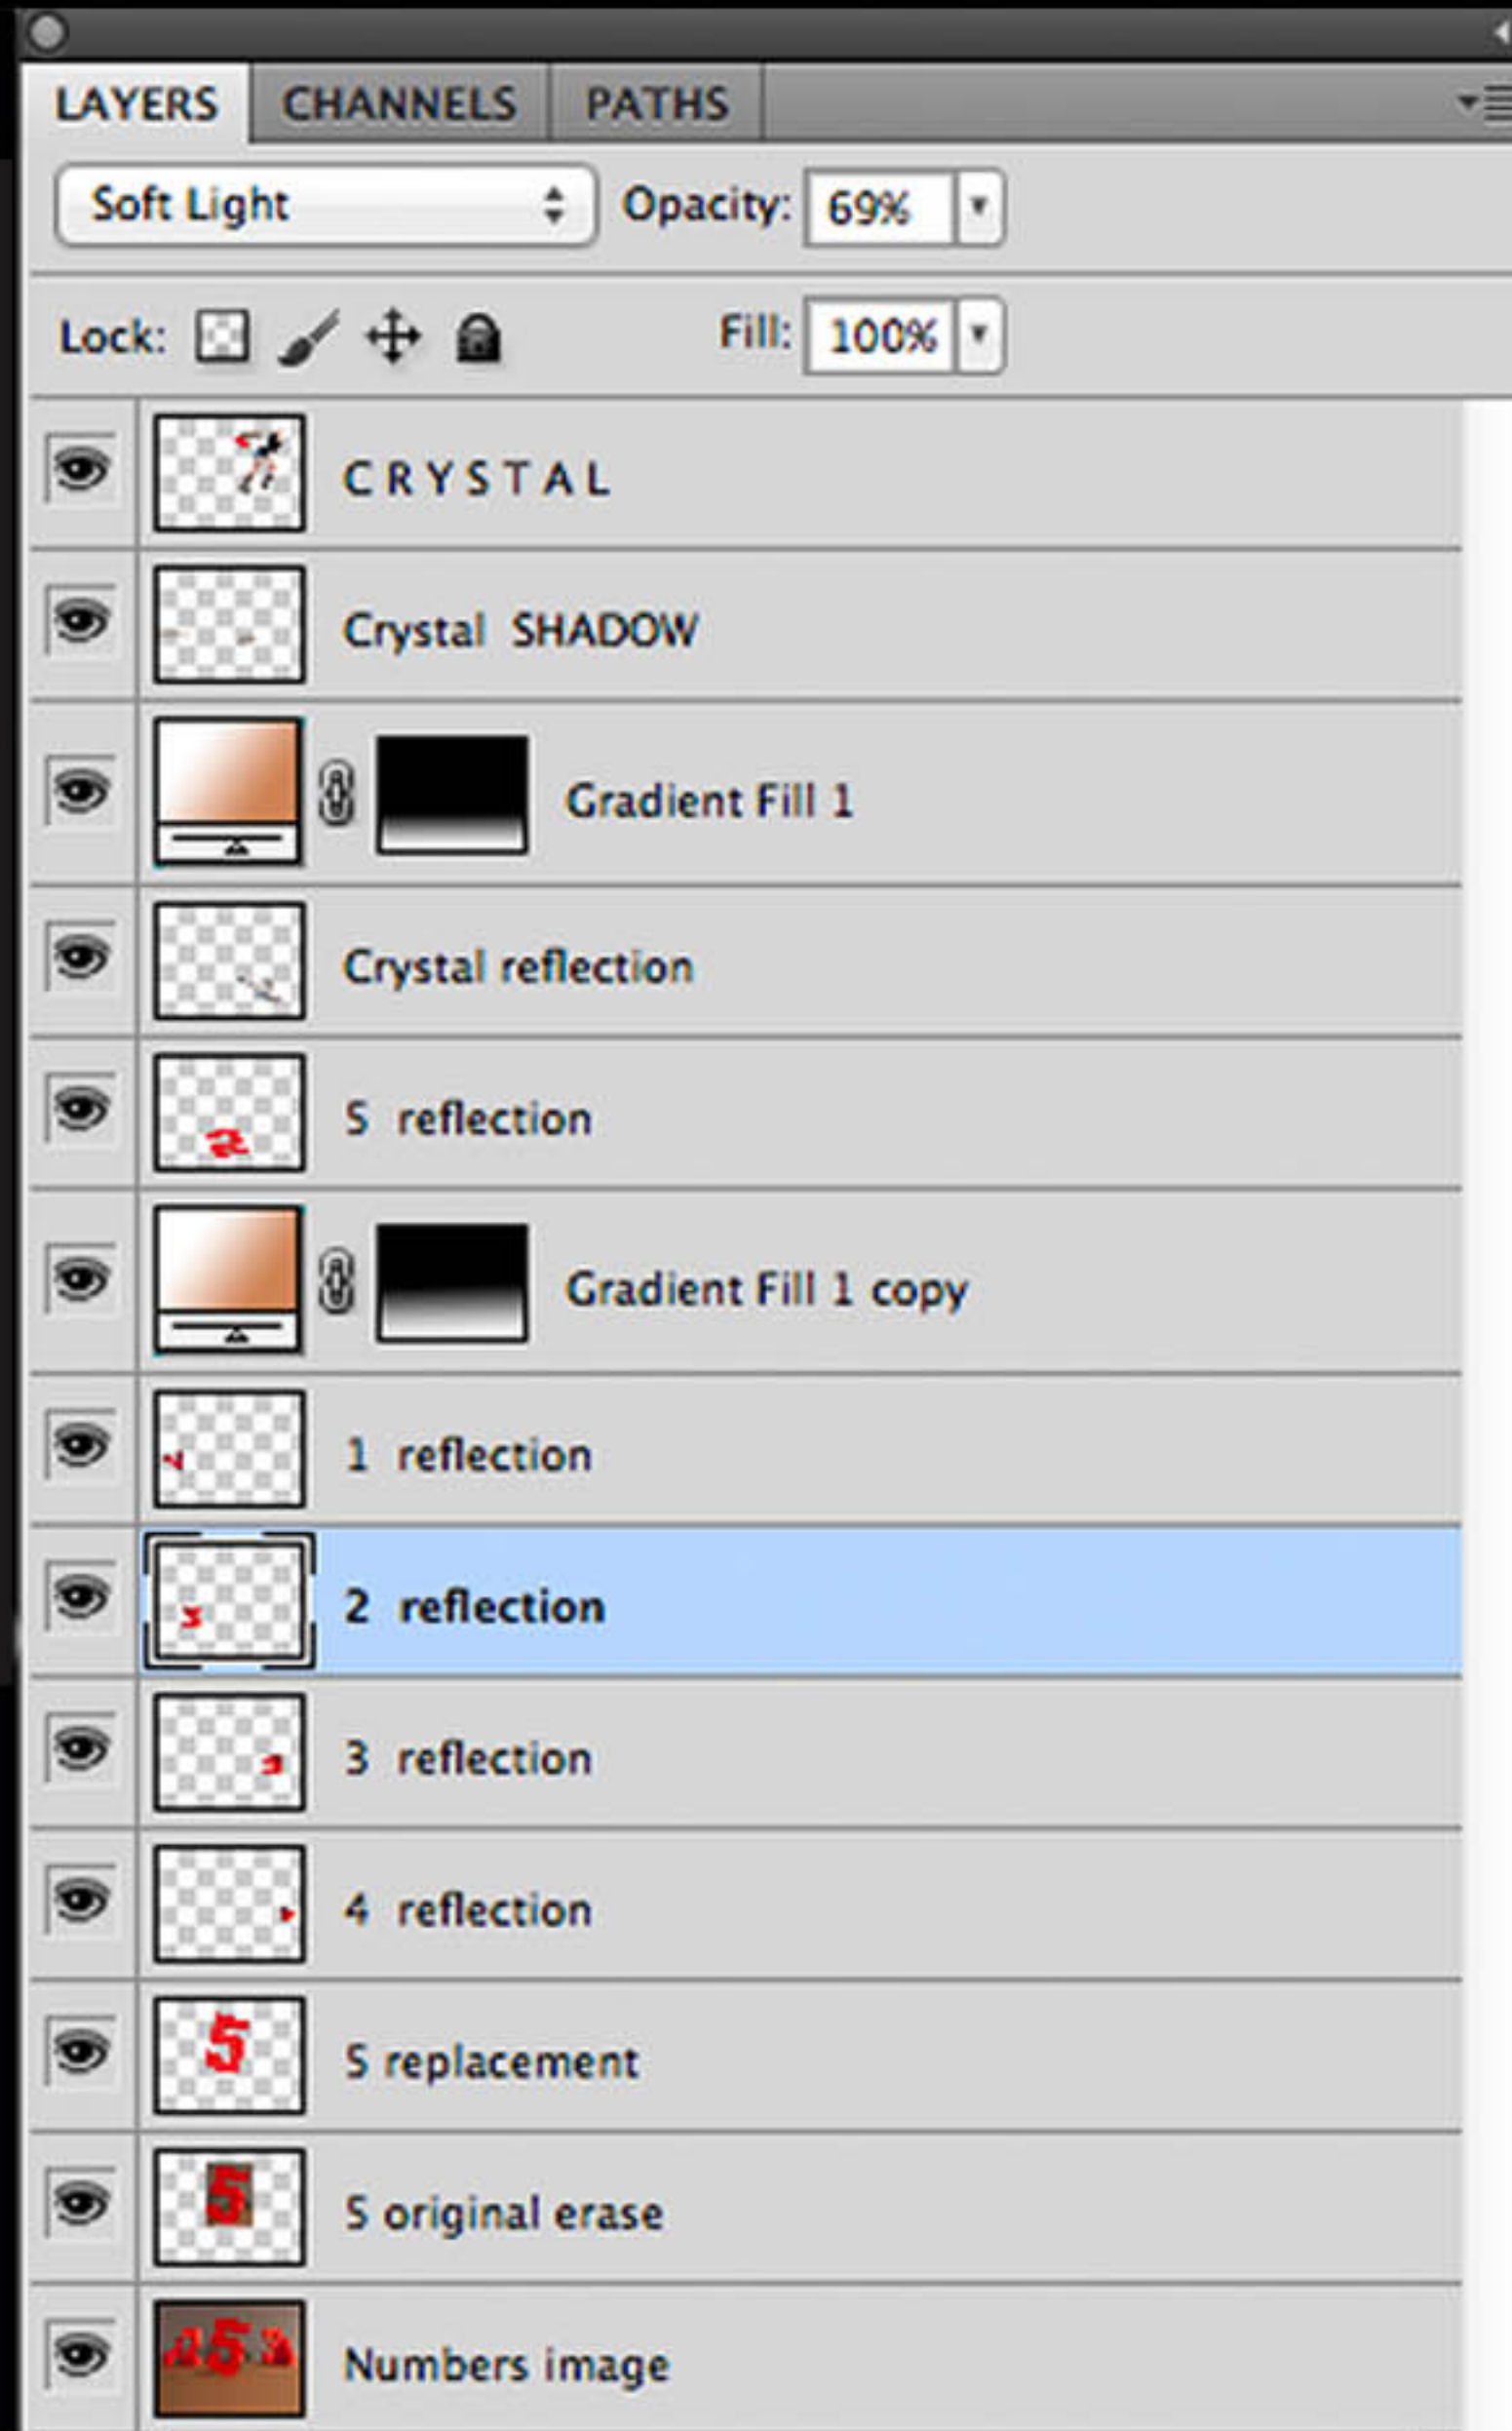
LAYERS CHANNELS PATHS

Soft Light

Opacity: 69%

Lock:

Fill: 100%

CRYSTAL

Crystal SHADOW

Gradient Fill 1

Crystal reflection

5 reflection

Gradient Fill 1 copy

1 reflection

2 reflection

3 reflection

4 reflection

5 replacement

5 original erase

Numbers image